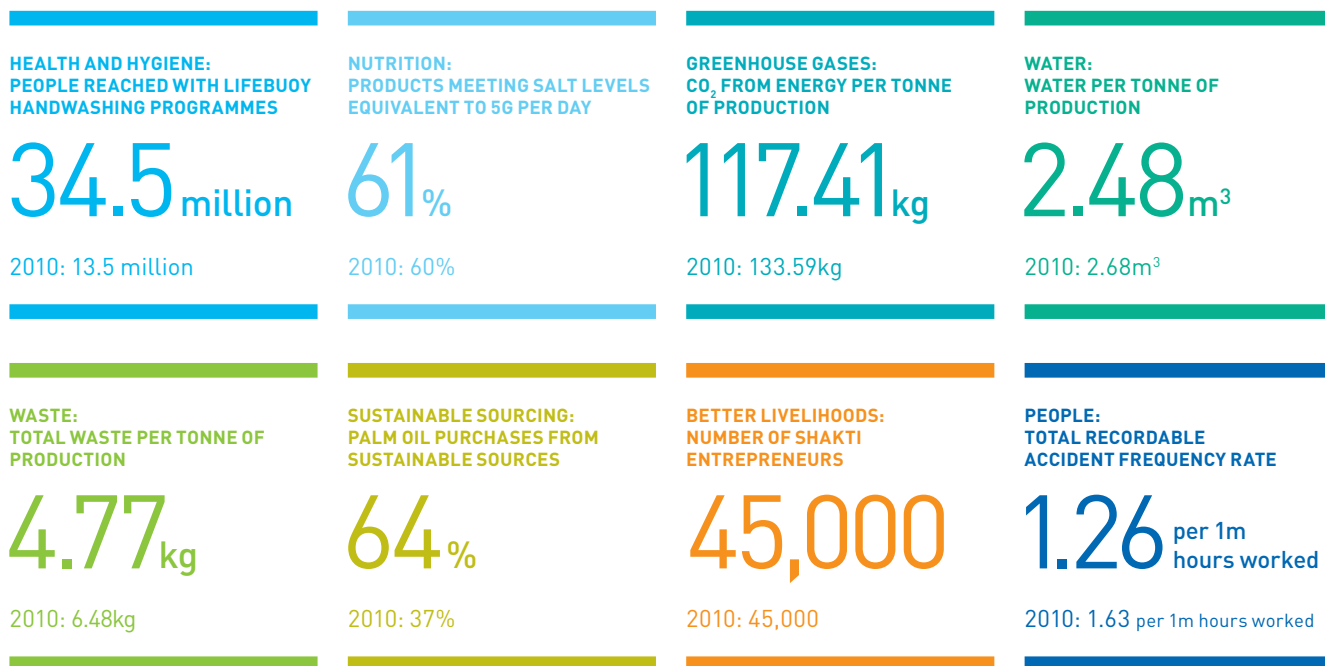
HEALTH AND HYGIENE:
PEOPLE REACHED WITH LIFEBUOY HANDWASHING PROGRAMMES

34.5 million

2010: 13.5 million

NUTRITION:
PRODUCTS MEETING SALT LEVELS EQUIVALENT TO 5G PER DAY

61%

2010: 60%

GREENHOUSE GASES:
$CO_2$ FROM ENERGY PER TONNE OF PRODUCTION

117.41kg

2010: 133.59kg

WATER:
WATER PER TONNE OF PRODUCTION

2.48$m^3$

2010: 2.68$m^3$

WASTE:
TOTAL WASTE PER TONNE OF PRODUCTION

4.77kg

2010: 6.48kg

SUSTAINABLE SOURCING:
PALM OIL PURCHASES FROM SUSTAINABLE SOURCES

64%

2010: 37%

BETTER LIVELIHOODS:
NUMBER OF SHAKTI ENTREPRENEURS

45,000

2010: 45,000

PEOPLE:
TOTAL RECORDABLE ACCIDENT FREQUENCY RATE

1.26 per 1m hours worked

2010: 1.63 per 1m hours worked